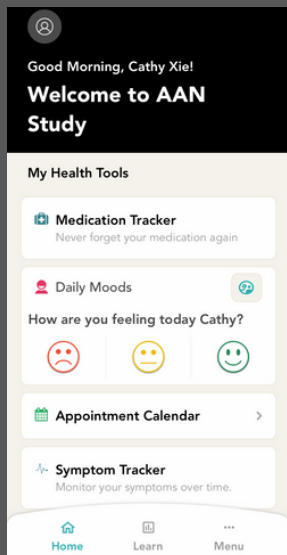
Good Morning, Cathy Xie!
Welcome to AAN Study

My Health Tools

Medication Tracker
Never forget your medication again

Daily Moods

How are you feeling today Cathy?

Appointment Calendar

Symptom Tracker
Monitor your symptoms over time.

Home
Learn
Menu